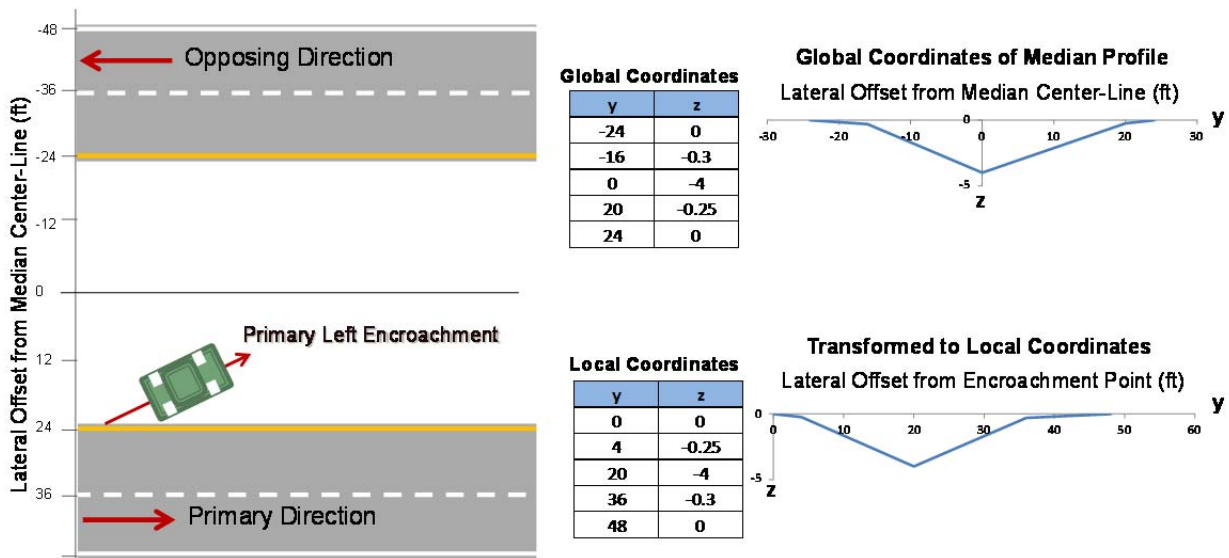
-48

Opposing Direction

-36

-24

-12

0

12

Primary Left Encroachment

24

36

Primary Direction

Lateral Offset from Median Center-Line (ft)

Global Coordinates

| y | z |
|---|---|
| -24 | 0 |
| -16 | -0.3 |
| 0 | -4 |
| 20 | -0.25 |
| 24 | 0 |

Global Coordinates of Median Profile

Lateral Offset from Median Center-Line (ft)

-30 -20 -10 0 10 20 30 y

0

-5

z

Local Coordinates

| y | z |
|---|---|
| 0 | 0 |
| 4 | -0.25 |
| 20 | -4 |
| 36 | -0.3 |
| 48 | 0 |

Transformed to Local Coordinates

Lateral Offset from Encroachment Point (ft)

0 10 20 30 40 50 60 y

0

-5

z